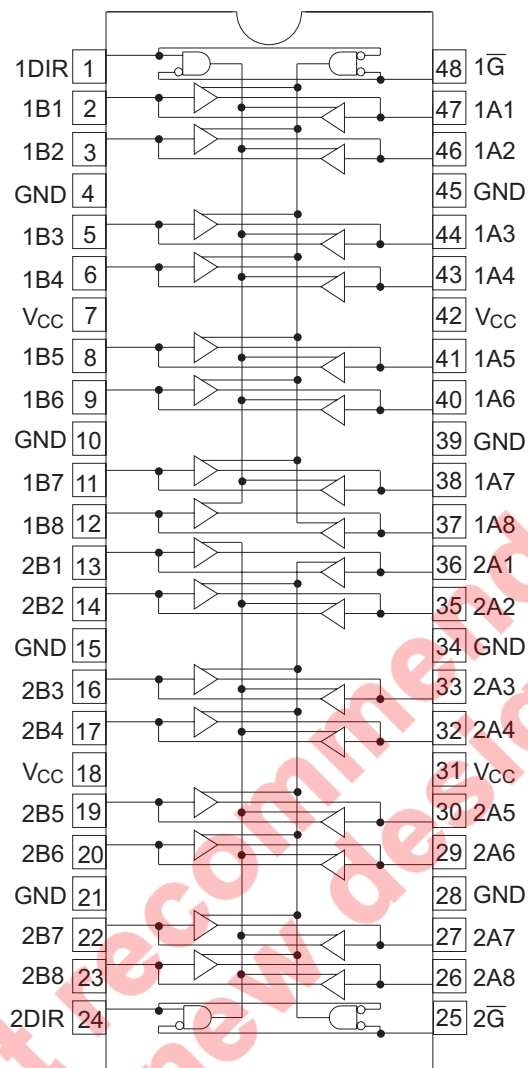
1DIR 1
1B1 2
1B2 3
GND 4
1B3 5
1B4 6
$V_{CC}$ 7
1B5 8
1B6 9
GND 10
1B7 11
1B8 12
2B1 13
2B2 14
GND 15
2B3 16
2B4 17
$V_{CC}$ 18
2B5 19
2B6 20
GND 21
2B7 22
2B8 23
2DIR 24

48 $1\overline{G}$
47 1A1
46 1A2
45 GND
44 1A3
43 1A4
42 $V_{CC}$
41 1A5
40 1A6
39 GND
38 1A7
37 1A8
36 2A1
35 2A2
34 GND
33 2A3
32 2A4
31 $V_{CC}$
30 2A5
29 2A6
28 GND
27 2A7
26 2A8
25 $2\overline{G}$

t recommended
new design